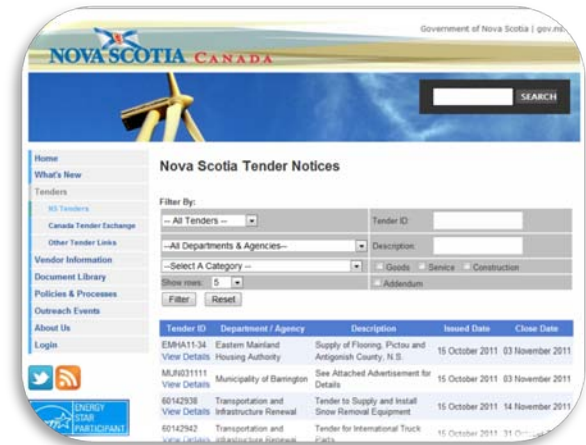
Government of Nova Scotia | gov.ns

NOVA SCOTIA CANADA

SEARCH

Home
What's New
Tenders
NS Tenders
Canada Tender Exchange
Other Tender Links
Vendor Information
Document Library
Policies & Processes
Outreach Events
About Us
Login

ENERGY STAR PARTICIPANT

Nova Scotia Tender Notices

Filter By:

-- All Tenders --
Tender ID
--All Departments & Agencies--
Description
--Select A Category --
Goods Service Construction
Show rows: 5
Addendum
Filter Reset

| Tender ID | Department / Agency | Description | Issued Date | Close Date |
|---|---|---|---|---|
| EMHA11-34 View Details | Eastern Mainland Housing Authority | Supply of Flooring, Pictou and Antigonish County, N.S. | 15 October 2011 | 03 November 2011 |
| MUN031111 View Details | Municipality of Barrington | See Attached Advertisement for Details | 15 October 2011 | 03 November 2011 |
| 60142938 View Details | Transportation and Infrastructure Renewal | Tender to Supply and Install Snow Removal Equipment | 15 October 2011 | 14 November 2011 |
| 60142942 View Details | Transportation and Infrastructure Renewal | Tender for International Truck Parts | 15 October 2011 | 31 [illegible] |